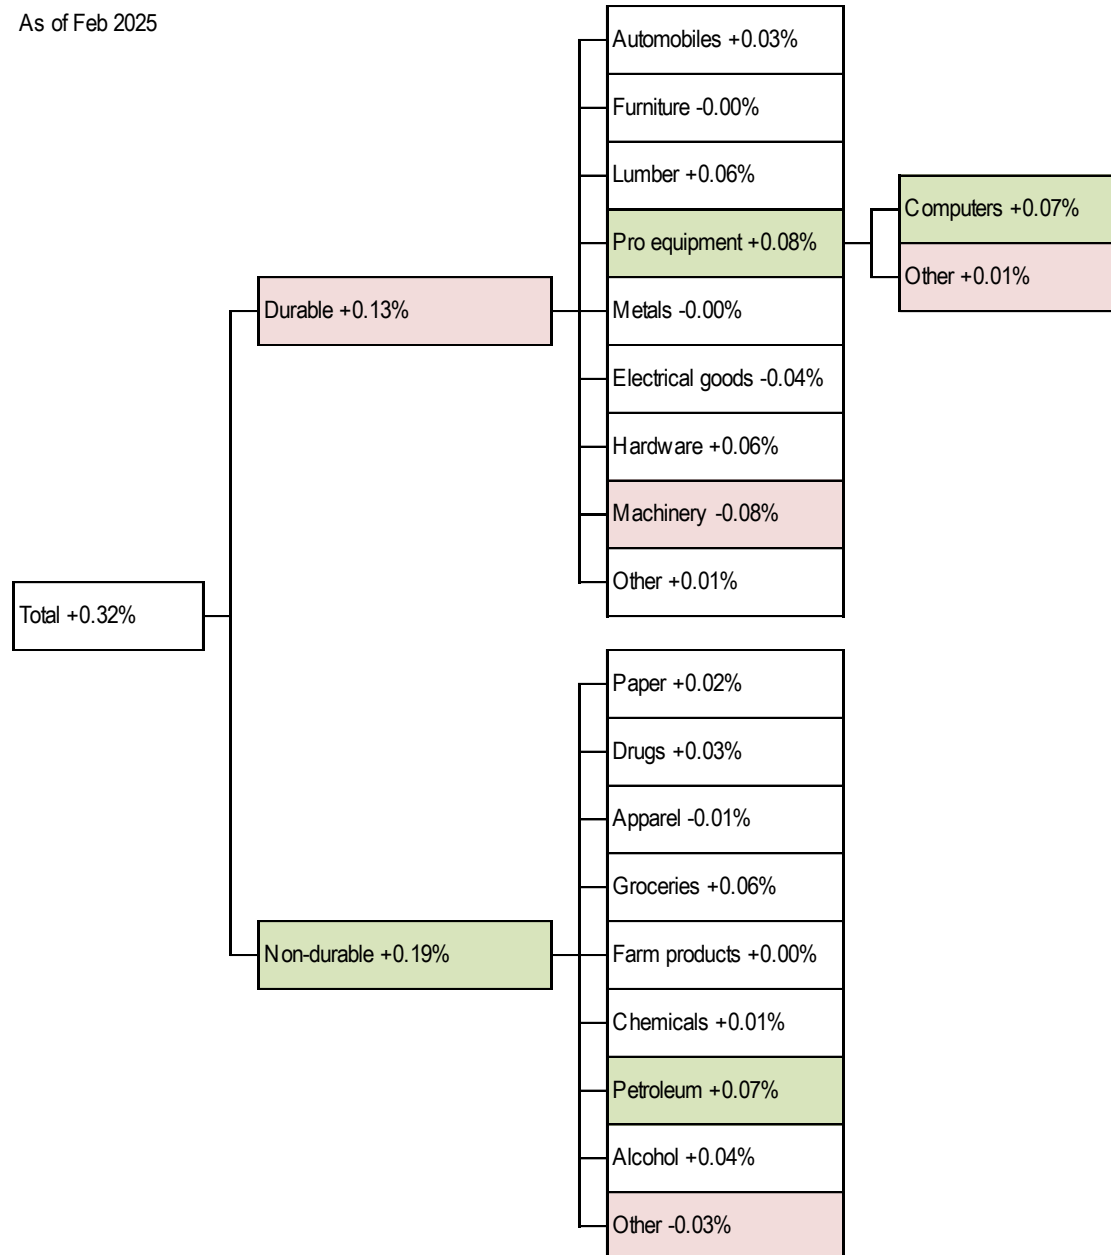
As of Feb 2025

Total +0.32%

Durable +0.13%

Automobiles +0.03%

Furniture -0.00%

Lumber +0.06%

Pro equipment +0.08%

Computers +0.07%

Other +0.01%

Metals -0.00%

Electrical goods -0.04%

Hardware +0.06%

Machinery -0.08%

Other +0.01%

Non-durable +0.19%

Paper +0.02%

Drugs +0.03%

Apparel -0.01%

Groceries +0.06%

Farm products +0.00%

Chemicals +0.01%

Petroleum +0.07%

Alcohol +0.04%

Other -0.03%